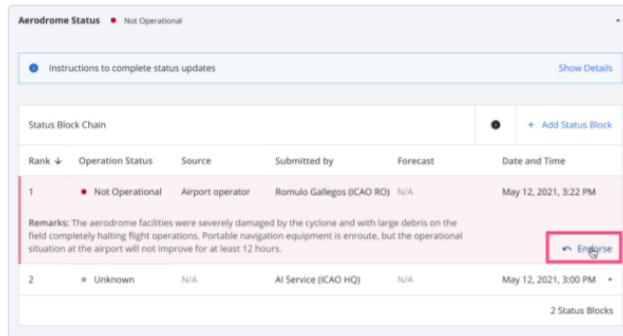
Aerodrome Status • Not Operational

Instructions to complete status updates

Show Details

Status Block Chain

+ Add Status Block

| Rank ↓ | Operation Status | Source | Submitted by | Forecast | Date and Time |
|---|---|---|---|---|---|
| 1 | • Not Operational | Airport operator | Romulo Gallegos (ICAO RO) | N/A | May 12, 2021, 3:22 PM |

Remarks: The aerodrome facilities were severely damaged by the cyclone and with large debris on the field completely halting flight operations. Portable navigation equipment is enroute, but the operational situation at the airport will not improve for at least 12 hours.

Endorse

| 2 | • Unknown | N/A | AI Service (ICAO HQ) | N/A | May 12, 2021, 3:00 PM |
|---|---|---|---|---|---|

2 Status Blocks